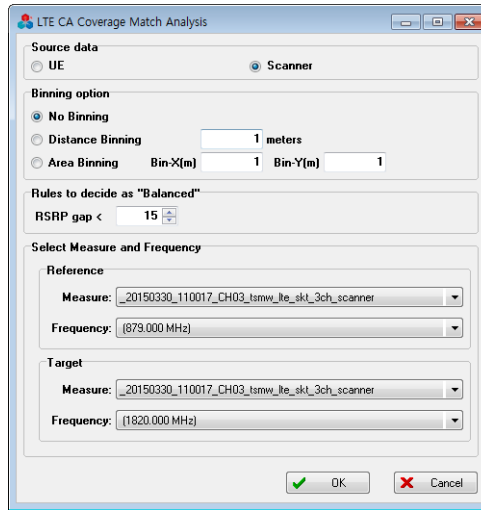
LTE CA Coverage Match Analysis

Source data

UE

Scanner

Binning option

No Binning

Distance Binning 1 meters

Area Binning Bin-X(m) 1 Bin-Y(m) 1

Rules to decide as "Balanced"

RSRP gap < 15

Select Measure and Frequency

Reference

Measure: _20150330_110017_CH03_tsmw_lte_skt_3ch_scanner

Frequency: (879.000 MHz)

Target

Measure: _20150330_110017_CH03_tsmw_lte_skt_3ch_scanner

Frequency: (1820.000 MHz)

OK

Cancel